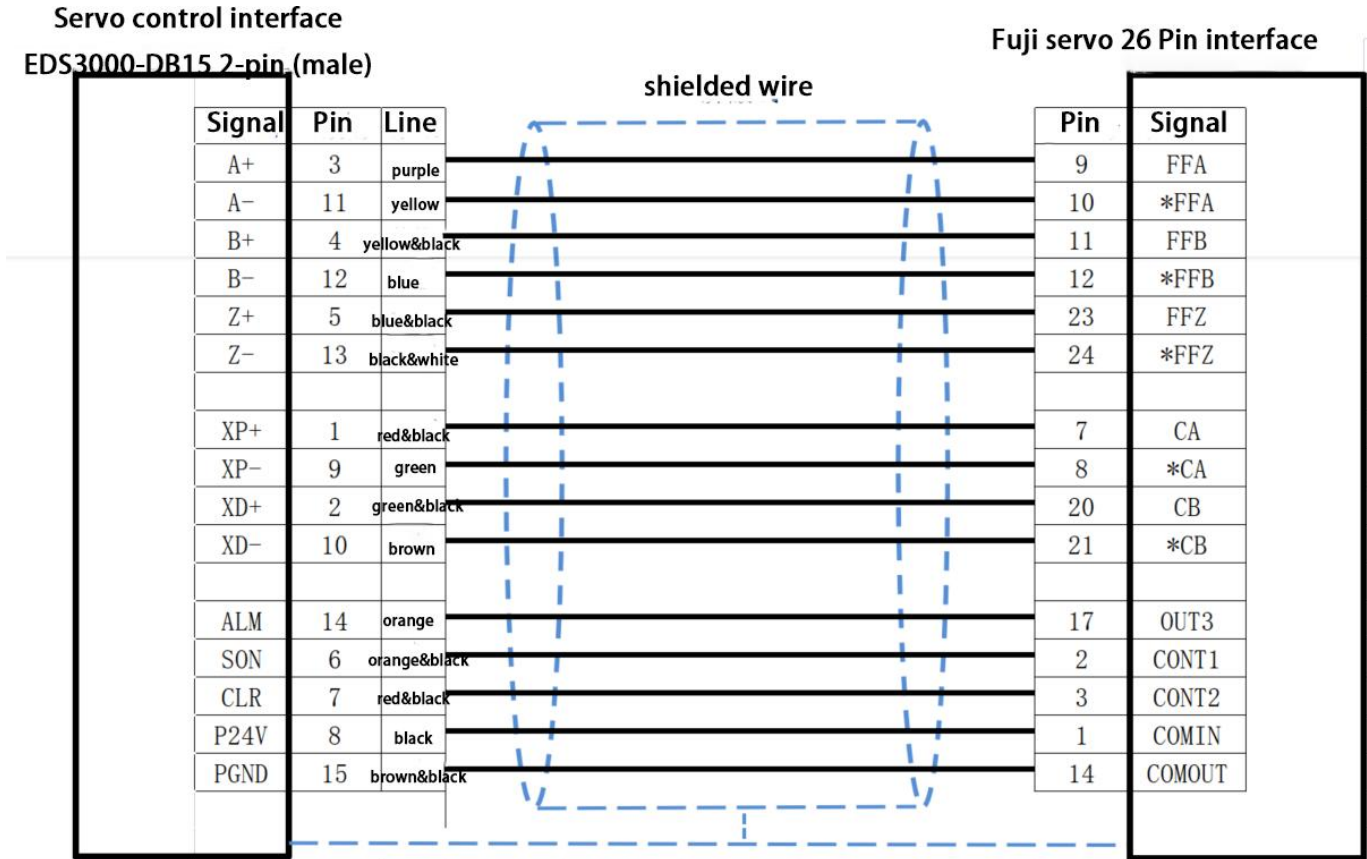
Servo control interface
EDS3000-DB15 2-pin (male)

Fuji servo 26 Pin interface

shielded wire

| Signal | Pin | Line |
|---|---|---|
| A+ | 3 | purple |
| A− | 11 | yellow |
| B+ | 4 | yellow&black |
| B− | 12 | blue |
| Z+ | 5 | blue&black |
| Z− | 13 | black&white |
| | | |
| XP+ | 1 | red&black |
| XP− | 9 | green |
| XD+ | 2 | green&black |
| XD− | 10 | brown |
| | | |
| ALM | 14 | orange |
| SON | 6 | orange&black |
| CLR | 7 | red&black |
| P24V | 8 | black |
| PGND | 15 | brown&black |

| Pin | Signal |
|---|---|
| 9 | FFA |
| 10 | *FFA |
| 11 | FFB |
| 12 | *FFB |
| 23 | FFZ |
| 24 | *FFZ |
| | |
| 7 | CA |
| 8 | *CA |
| 20 | CB |
| 21 | *CB |
| | |
| 17 | OUT3 |
| 2 | CONT1 |
| 3 | CONT2 |
| 1 | COMIN |
| 14 | COMOUT |